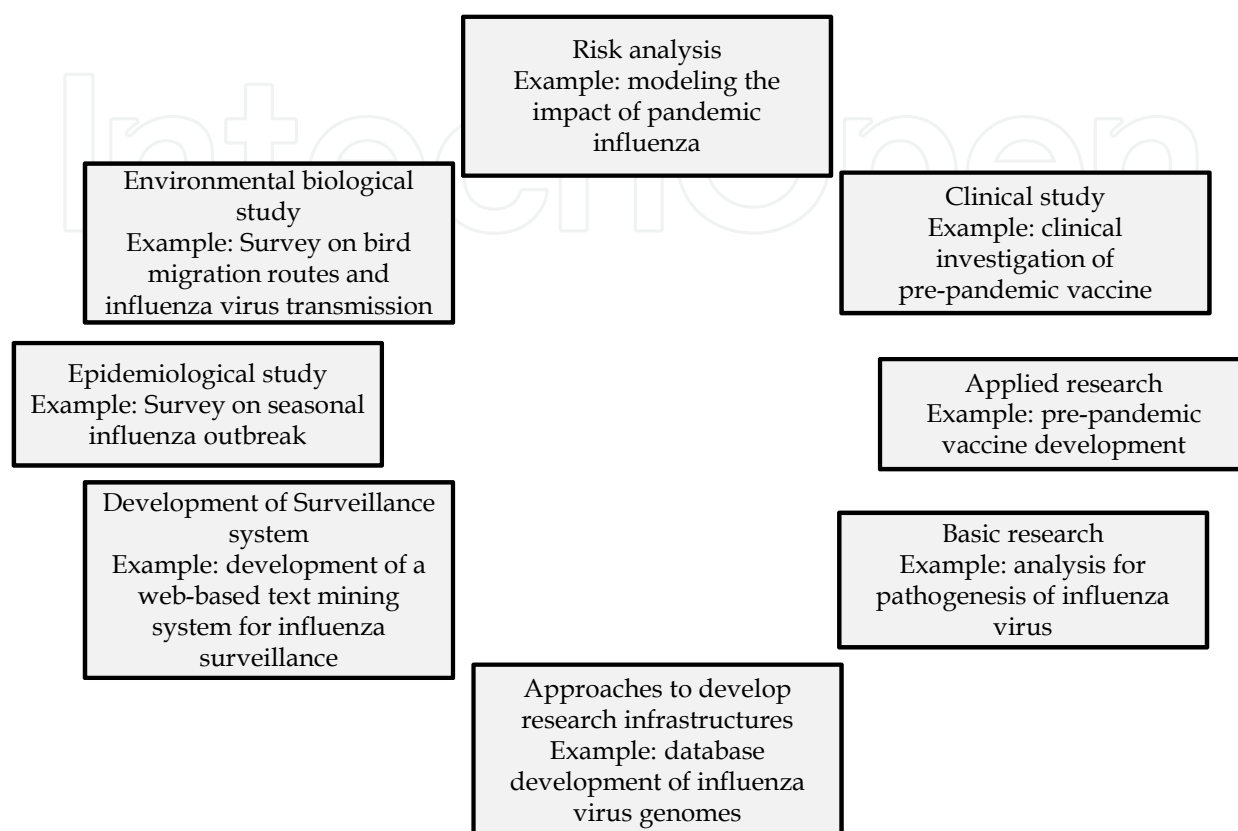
Risk analysis
Example: modeling the impact of pandemic influenza

Environmental biological study
Example: Survey on bird migration routes and influenza virus transmission

Clinical study
Example: clinical investigation of pre-pandemic vaccine

Epidemiological study
Example: Survey on seasonal influenza outbreak

Applied research
Example: pre-pandemic vaccine development

Development of Surveillance system
Example: development of a web-based text mining system for influenza surveillance

Basic research
Example: analysis for pathogenesis of influenza virus

Approaches to develop research infrastructures
Example: database development of influenza virus genomes

IntechOpen